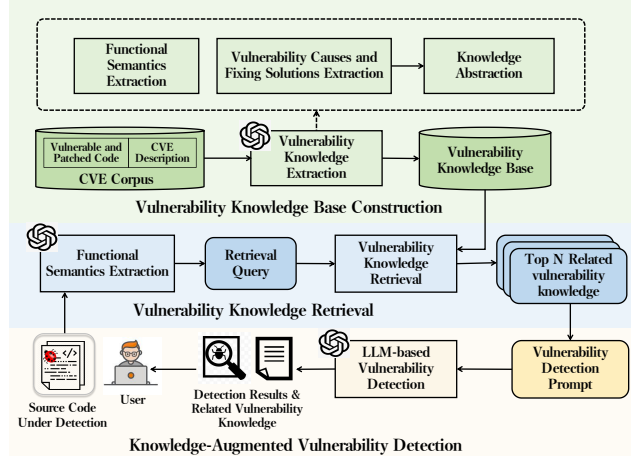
Functional Semantics Extraction

Vulnerability Causes and Fixing Solutions Extraction

Knowledge Abstraction

Vulnerable and Patched Code

CVE Description

CVE Corpus

Vulnerability Knowledge Extraction

Vulnerability Knowledge Base

Vulnerability Knowledge Base Construction

Functional Semantics Extraction

Retrieval Query

Vulnerability Knowledge Retrieval

Top N Related vulnerability knowledge

Vulnerability Knowledge Retrieval

Source Code Under Detection

User

Detection Results & Related Vulnerability Knowledge

LLM-based Vulnerability Detection

Vulnerability Detection Prompt

Knowledge-Augmented Vulnerability Detection